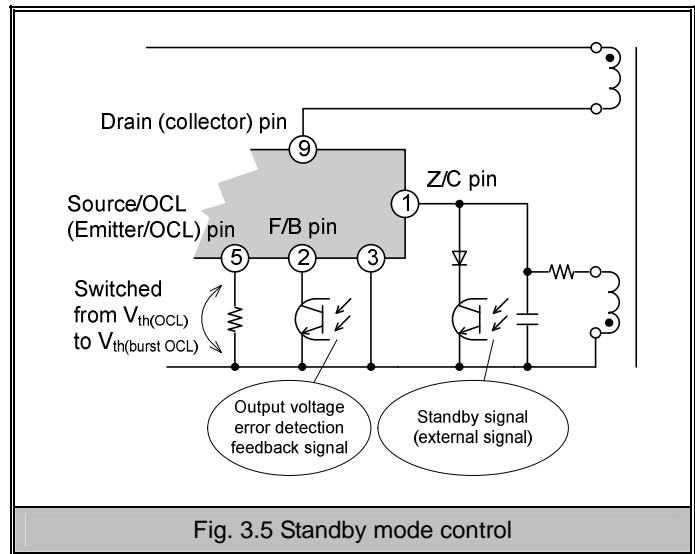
Drain (collector) pin

9

Z/C pin

1

Source/OCL (Emitter/OCL) pin

F/B pin

5

2

3

Switched from $V_{th(OCL)}$ to $V_{th(burst\ OCL)}$

Output voltage error detection feedback signal

Standby signal (external signal)

Fig. 3.5 Standby mode control